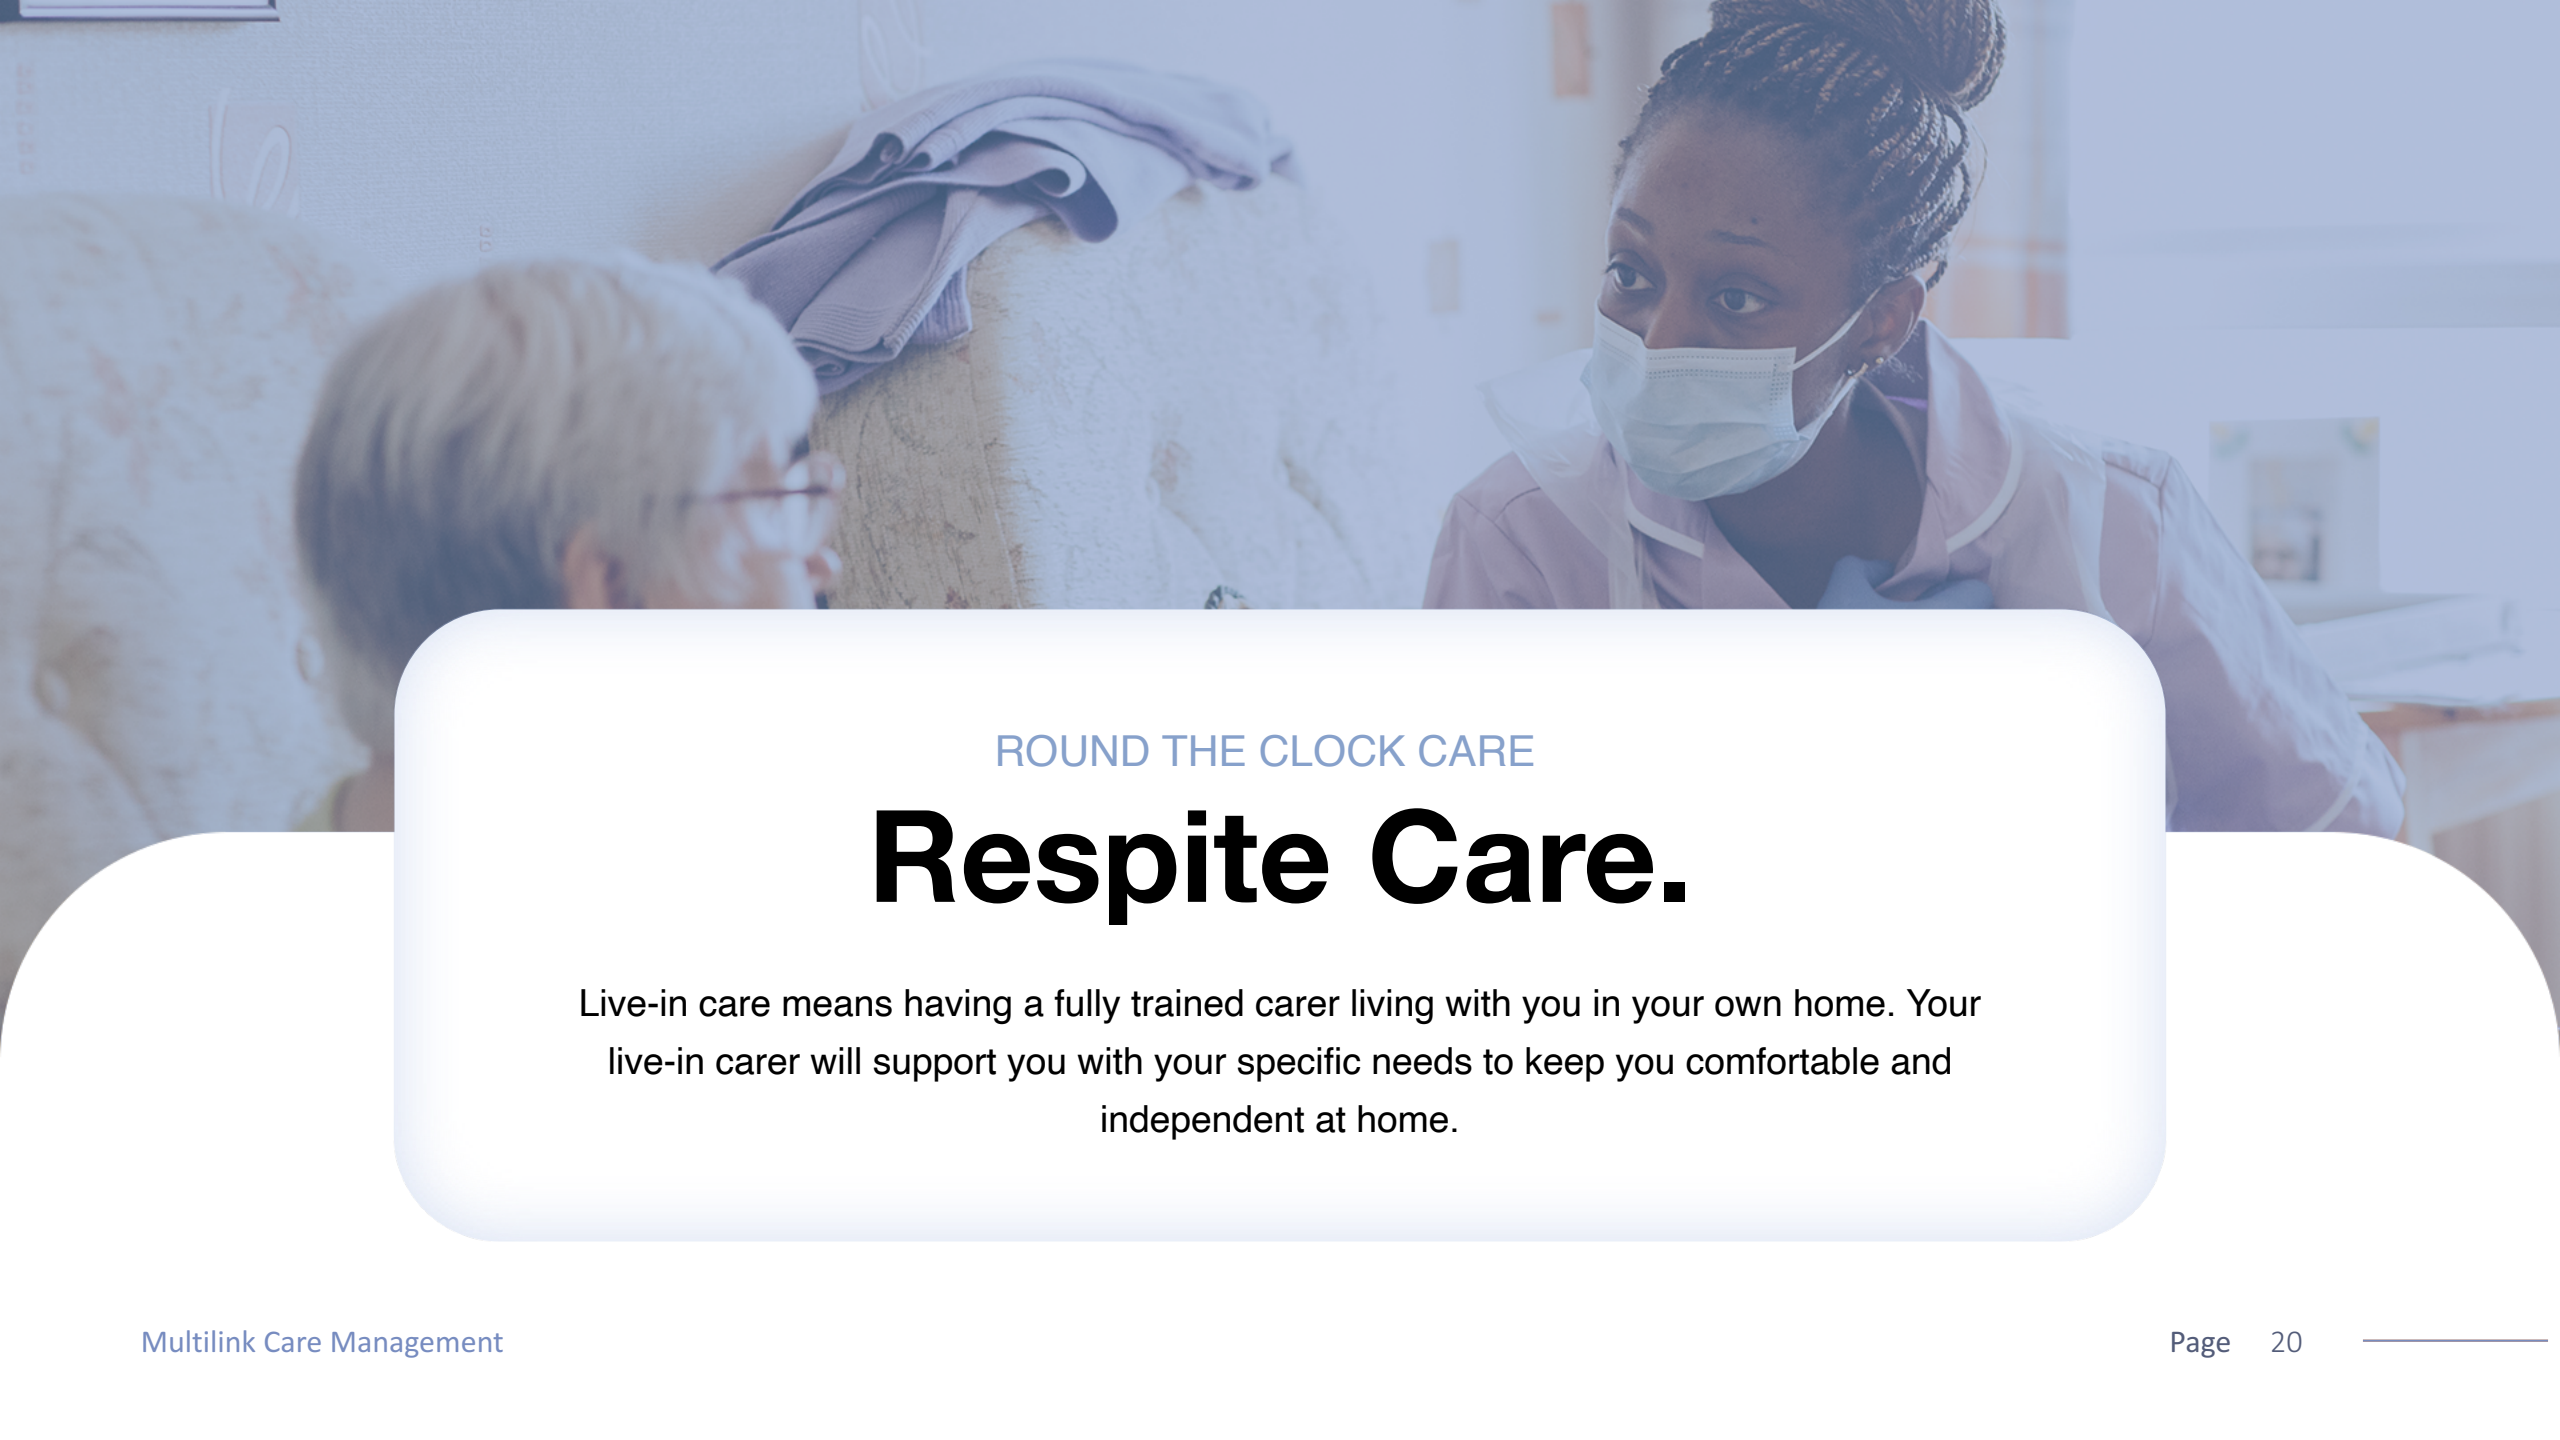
ROUND THE CLOCK CARE

Respite Care.

Live-in care means having a fully trained carer living with you in your own home. Your live-in carer will support you with your specific needs to keep you comfortable and independent at home.

Multilink Care Management

Page 20